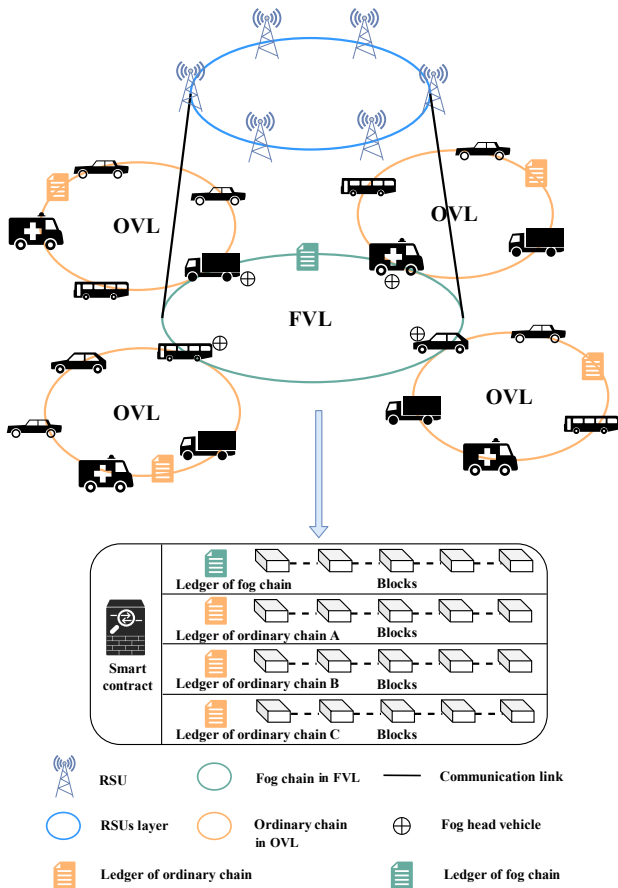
OVL

OVL

FVL

OVL

OVL

Smart contract

Ledger of fog chain

Blocks

Ledger of ordinary chain A

Blocks

Ledger of ordinary chain B

Blocks

Ledger of ordinary chain C

Blocks

RSU

Fog chain in FVL

Communication link

RSUs layer

Ordinary chain in OVL

Fog head vehicle

Ledger of ordinary chain

Ledger of fog chain